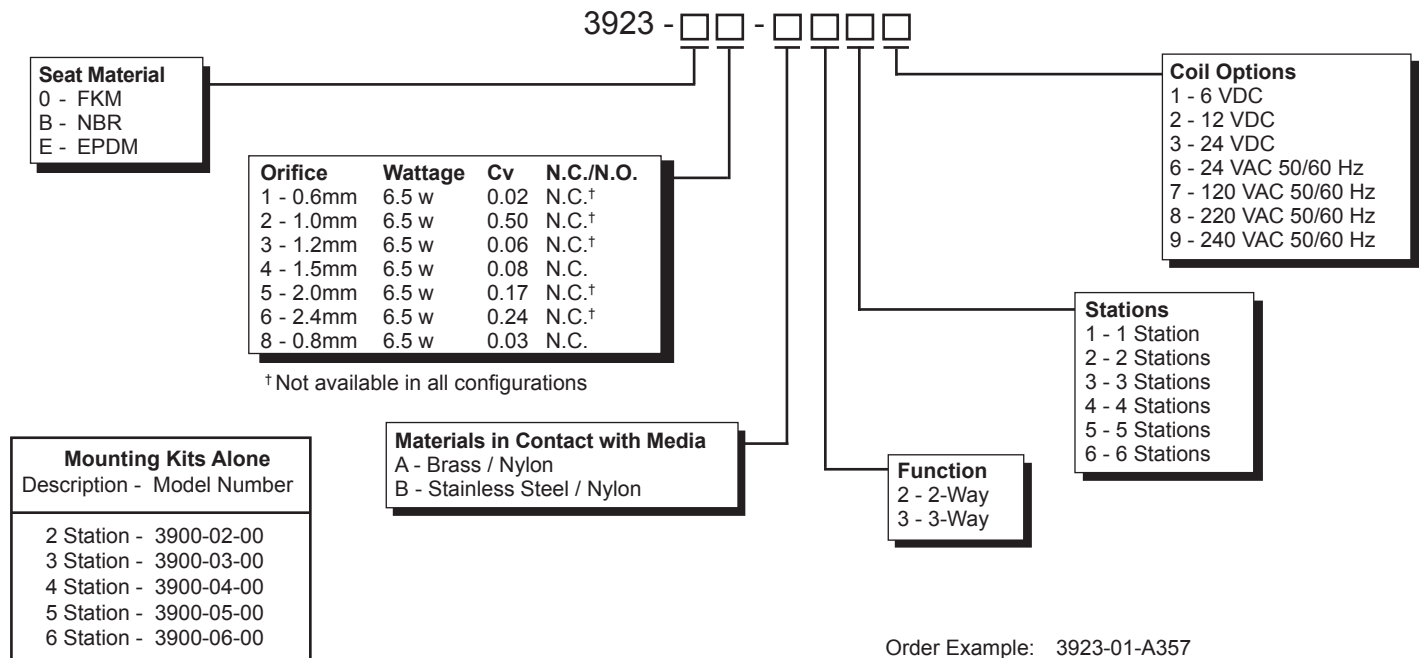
3923 - □□ - □□□□

**Seat Material**
0 - FKM
B - NBR
E - EPDM

| Orifice | Wattage | Cv | N.C./N.O. |
|---|---|---|---|
| 1 - 0.6mm | 6.5 w | 0.02 | N.C.† |
| 2 - 1.0mm | 6.5 w | 0.50 | N.C.† |
| 3 - 1.2mm | 6.5 w | 0.06 | N.C.† |
| 4 - 1.5mm | 6.5 w | 0.08 | N.C. |
| 5 - 2.0mm | 6.5 w | 0.17 | N.C.† |
| 6 - 2.4mm | 6.5 w | 0.24 | N.C.† |
| 8 - 0.8mm | 6.5 w | 0.03 | N.C. |

† Not available in all configurations

**Coil Options**
1 - 6 VDC
2 - 12 VDC
3 - 24 VDC
6 - 24 VAC 50/60 Hz
7 - 120 VAC 50/60 Hz
8 - 220 VAC 50/60 Hz
9 - 240 VAC 50/60 Hz

**Stations**
1 - 1 Station
2 - 2 Stations
3 - 3 Stations
4 - 4 Stations
5 - 5 Stations
6 - 6 Stations

**Materials in Contact with Media**
A - Brass / Nylon
B - Stainless Steel / Nylon

**Function**
2 - 2-Way
3 - 3-Way

**Mounting Kits Alone**
Description - Model Number

2 Station - 3900-02-00
3 Station - 3900-03-00
4 Station - 3900-04-00
5 Station - 3900-05-00
6 Station - 3900-06-00

Order Example: 3923-01-A357